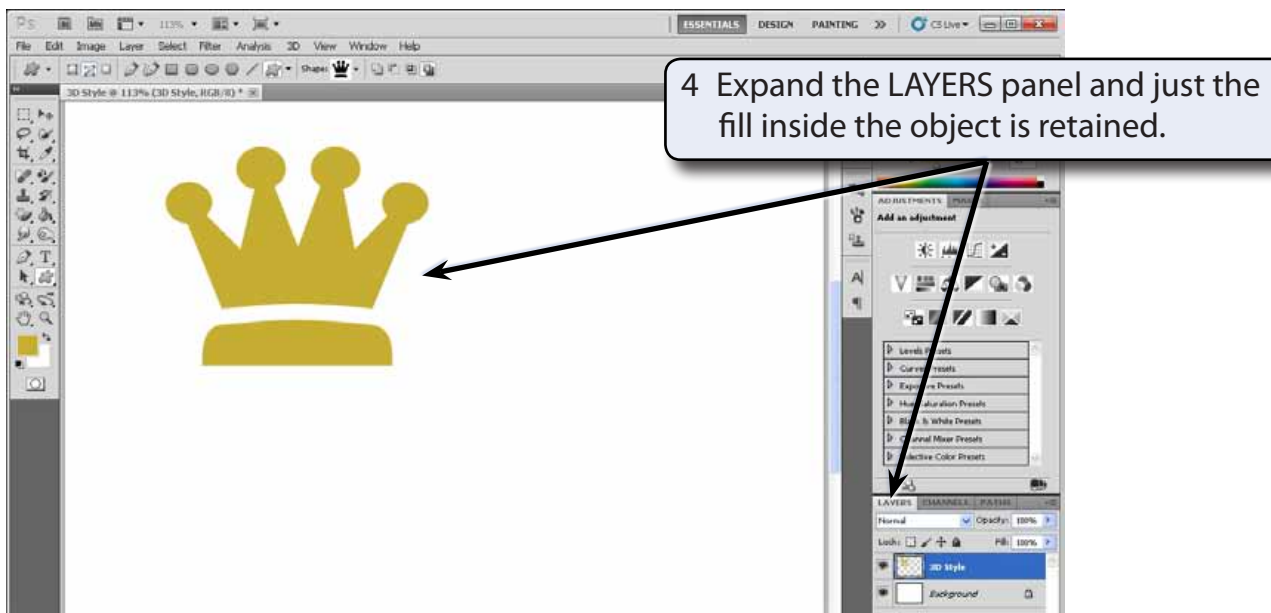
Ps 113% ESSENTIALS DESIGN PAINTING >> CS Live

File Edit Image Layer Select Filter Analysis 3D View Window Help

Shape:

3D Style @ 113% (3D Style, RGB/8) *

4 Expand the LAYERS panel and just the fill inside the object is retained.

ADJUSTMENTS MASKS

Add an adjustment

Levels Presets

Curves Presets

Exposure Presets

Hue/Saturation Presets

Black & White Presets

Channel Mixer Presets

Selective Color Presets

LAYERS CHANNELS PATHS

Normal Opacity: 100%

Lock: Fill: 100%

3D Style

Background